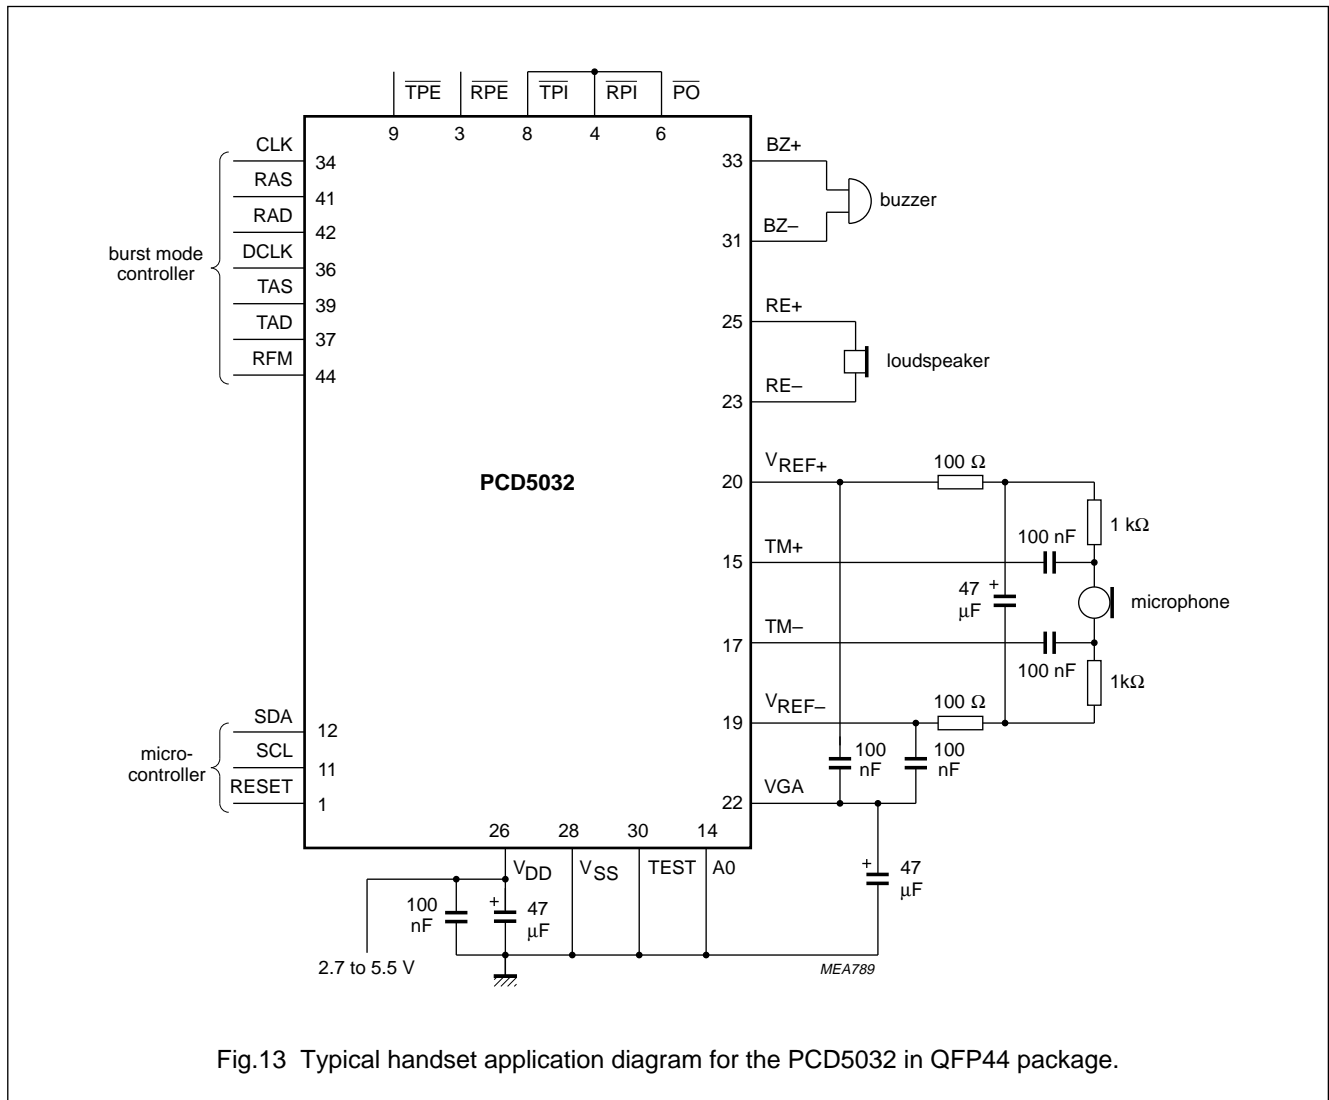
$\overline{TPE}$ $\overline{RPE}$ $\overline{TPI}$ $\overline{RPI}$ $\overline{PO}$

9 3 8 4 6

CLK 34
RAS 41
RAD 42
DCLK 36
TAS 39
TAD 37
RFM 44

burst mode controller

BZ+ 33
BZ– 31
buzzer

RE+ 25
RE– 23
loudspeaker

PCD5032

$V_{REF+}$ 20
100 Ω
1 kΩ
TM+ 15
100 nF
47 μF
microphone
TM– 17
100 nF
1kΩ
$V_{REF–}$ 19
100 Ω
100 nF
100 nF
VGA 22

SDA 12
SCL 11
RESET 1

micro-controller

26 28 30 14
$V_{DD}$ $V_{SS}$ TEST A0

100 nF
47 μF
47 μF

2.7 to 5.5 V

MEA789

Fig.13 Typical handset application diagram for the PCD5032 in QFP44 package.